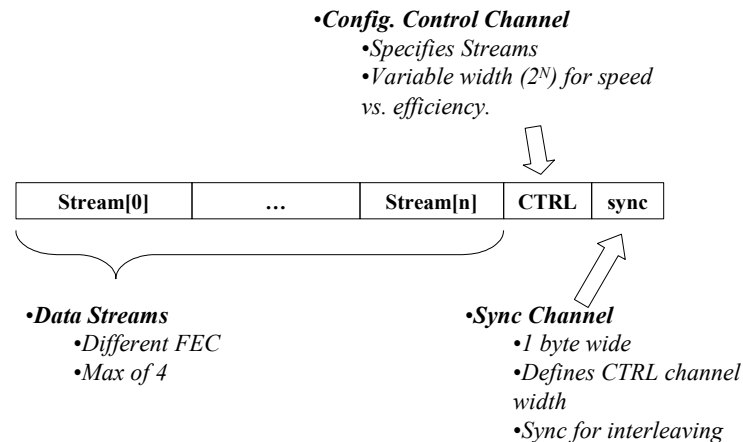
•Config. Control Channel
•Specifies Streams
•Variable width ($2^N$) for speed vs. efficiency.

| Stream[0] | … | Stream[n] | CTRL | sync |
|---|---|---|---|---|

•Data Streams
•Different FEC
•Max of 4

•Sync Channel
•1 byte wide
•Defines CTRL channel width
•Sync for interleaving